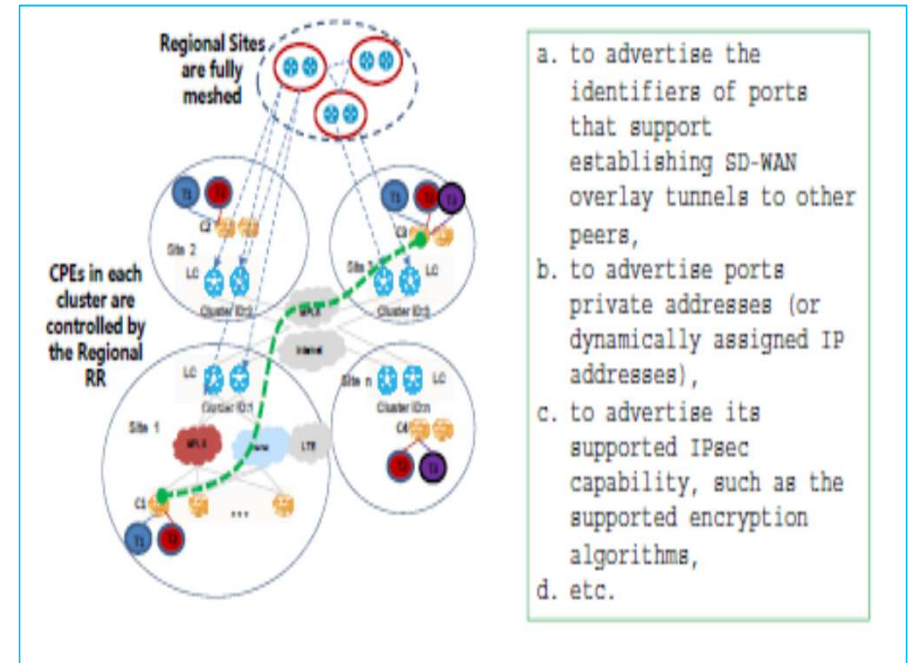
Regional Sites are fully meshed

CPEs in each cluster are controlled by the Regional RR

T1 T2
C2
Site 2
LC
Cluster ID:2

T1 T2 T3
C3
Site 3 LC
Cluster ID:3

MPLS
Internet

LC
Cluster ID:1
Site 1
MPLS Internet LTE
C1
T1 T2

Site n LC
Cluster ID:n
C4
T2 T3

a. to advertise the identifiers of ports that support establishing SD-WAN overlay tunnels to other peers,
b. to advertise ports private addresses (or dynamically assigned IP addresses),
c. to advertise its supported IPsec capability, such as the supported encryption algorithms,
d. etc.